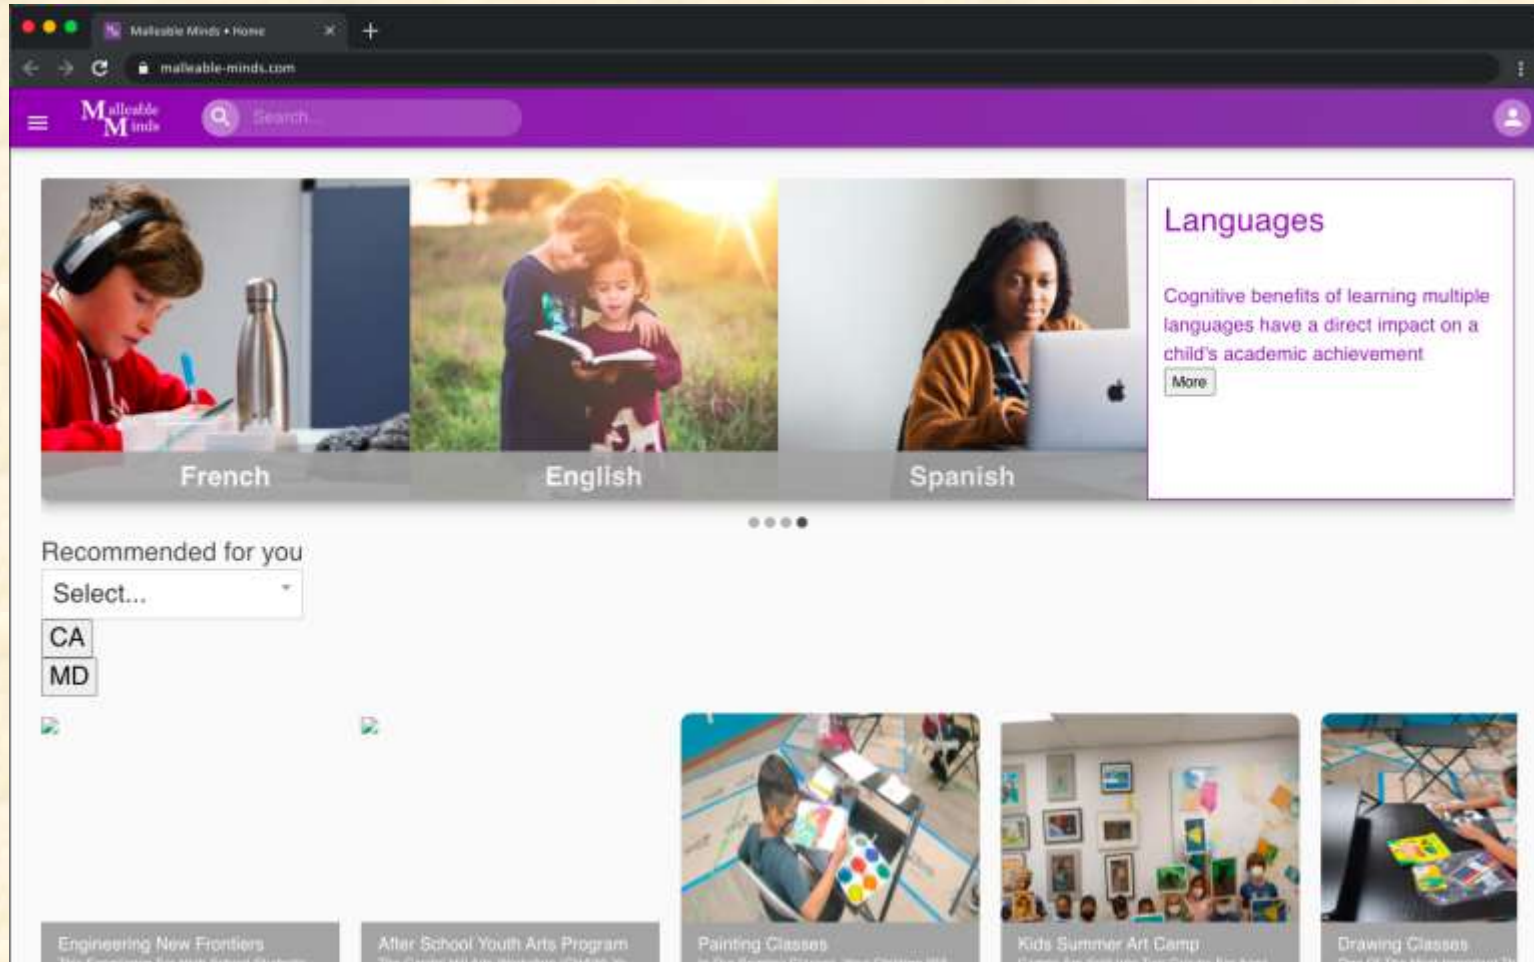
Malleable Minds • Home

malleable-minds.com

Malleable Minds

Search...

French

English

Spanish

Languages

Cognitive benefits of learning multiple languages have a direct impact on a child's academic achievement

More

Recommended for you

Select...

CA

MD

Engineering New Frontiers

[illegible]

After School Youth Arts Program

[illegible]

Painting Classes

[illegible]

Kids Summer Art Camp

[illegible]

Drawing Classes

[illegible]